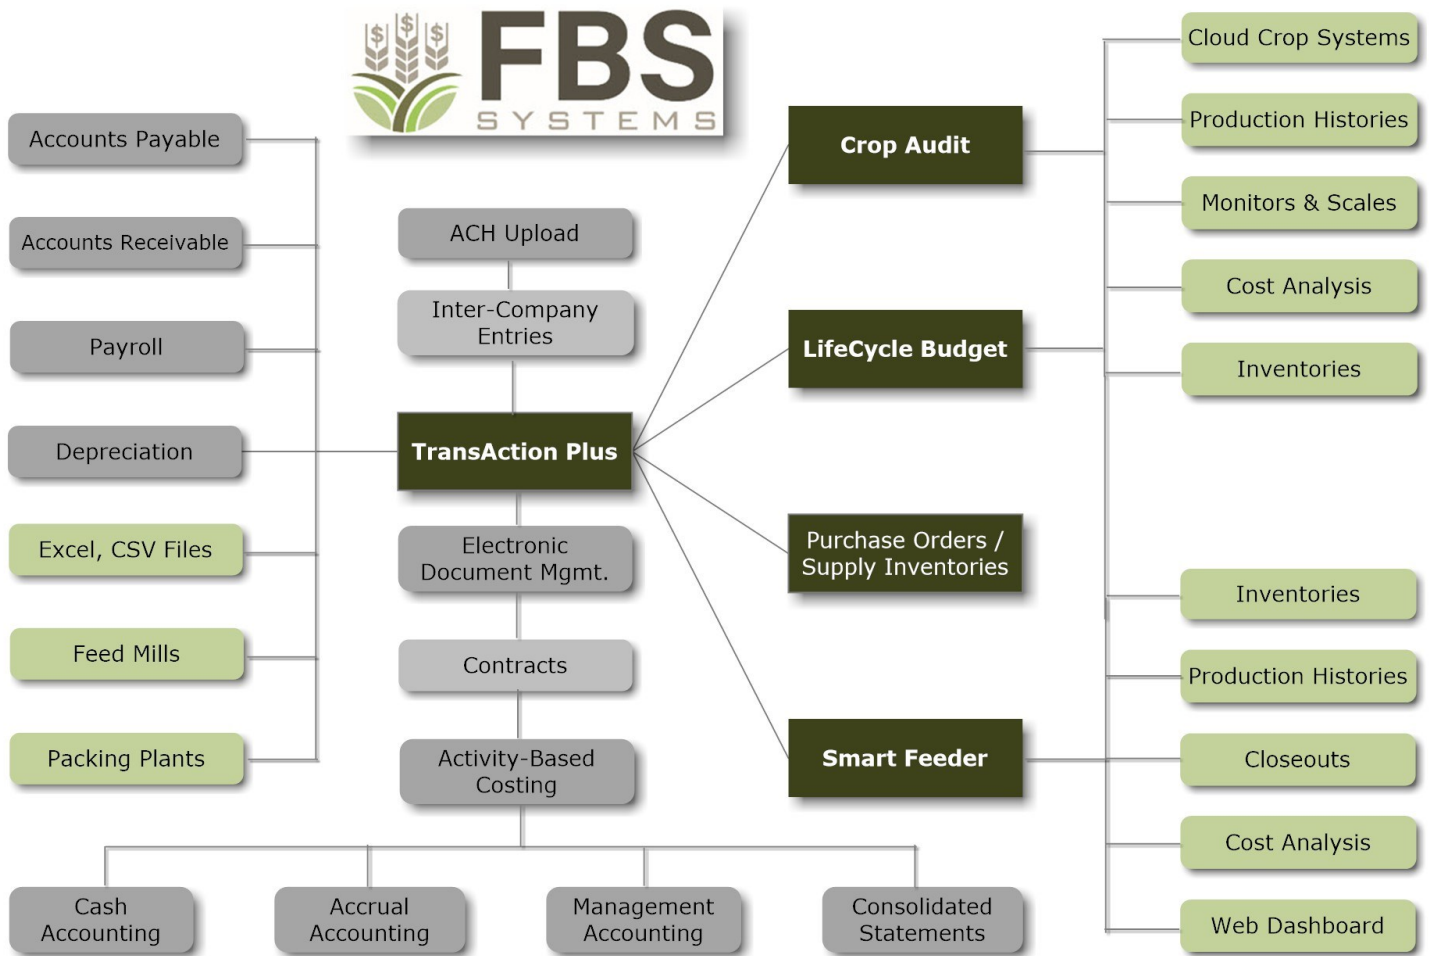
FBS SYSTEMS

Accounts Payable

Accounts Receivable

Payroll

Depreciation

Excel, CSV Files

Feed Mills

Packing Plants

ACH Upload

Inter-Company Entries

TransAction Plus

Electronic Document Mgmt.

Contracts

Activity-Based Costing

Cash Accounting

Accrual Accounting

Management Accounting

Consolidated Statements

Crop Audit

LifeCycle Budget

Purchase Orders / Supply Inventories

Smart Feeder

Cloud Crop Systems

Production Histories

Monitors & Scales

Cost Analysis

Inventories

Inventories

Production Histories

Closeouts

Cost Analysis

Web Dashboard